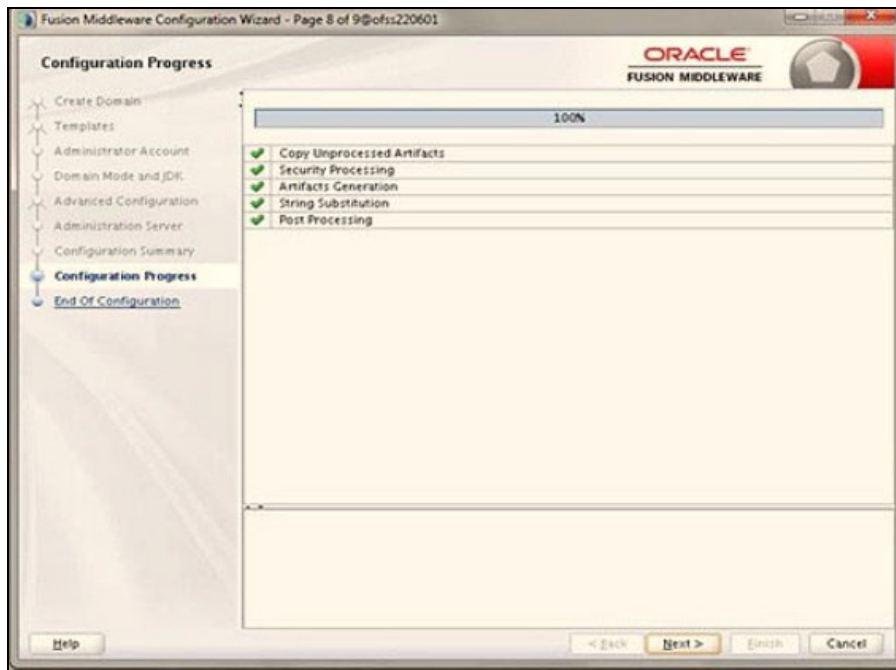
Fusion Middleware Configuration Wizard - Page 8 of 9@ofss220601

Configuration Progress

ORACLE
FUSION MIDDLEWARE

Create Domain
Templates
Administrator Account
Domain Mode and JDK
Advanced Configuration
Administration Server
Configuration Summary
Configuration Progress
End Of Configuration

100%

Copy Unprocessed Artifacts
Security Processing
Artifacts Generation
String Substitution
Post Processing

Help

< Back
Next >
Finish
Cancel